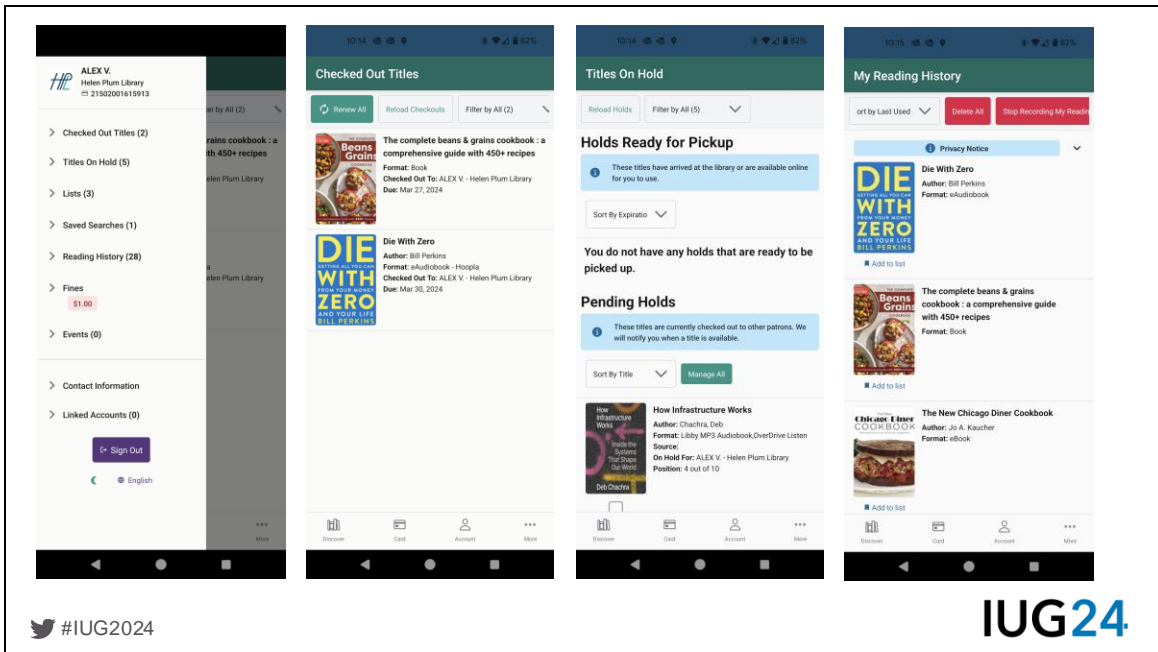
HPL ALEX V.
Helen Plum Library
21502001615913

Checked Out Titles (2)
Titles On Hold (5)
Lists (3)
Saved Searches (1)
Reading History (28)
Fines
$1.00
Events (0)
Contact Information
Linked Accounts (0)
Sign Out
English

er by All (2)
rains cookbook : a
ith 450+ recipes
elen Plum Library
elen Plum Library
More

10:14 82%
Checked Out Titles
Renew All
Reload Checkouts
Filter by All (2)

The complete beans & grains cookbook : a comprehensive guide with 450+ recipes
Format: Book
Checked Out To: ALEX V. - Helen Plum Library
Due: Mar 27, 2024

Die With Zero
Author: Bill Perkins
Format: eAudiobook - Hoopla
Checked Out To: ALEX V. - Helen Plum Library
Due: Mar 30, 2024

Discover Card Account More

10:14 82%
Titles On Hold
Reload Holds
Filter by All (5)
Holds Ready for Pickup
These titles have arrived at the library or are available online for you to use.
Sort By Expiratio
You do not have any holds that are ready to be picked up.
Pending Holds
These titles are currently checked out to other patrons. We will notify you when a title is available.
Sort By Title
Manage All
How Infrastructure Works
Author: Chachra, Deb
Format: Libby MP3 Audiobook,OverDrive Listen
Source:
On Hold For: ALEX V. - Helen Plum Library
Position: 4 out of 10
Discover Card Account More

10:15 82%
My Reading History
ort by Last Used
Delete All
Stop Recording My Readi
Privacy Notice
Die With Zero
Author: Bill Perkins
Format: eAudiobook
Add to list
The complete beans & grains cookbook : a comprehensive guide with 450+ recipes
Format: Book
Add to list
The New Chicago Diner Cookbook
Author: Jo A. Kaucher
Format: eBook
Add to list
Discover Card Account More

#IUG2024
IUG24